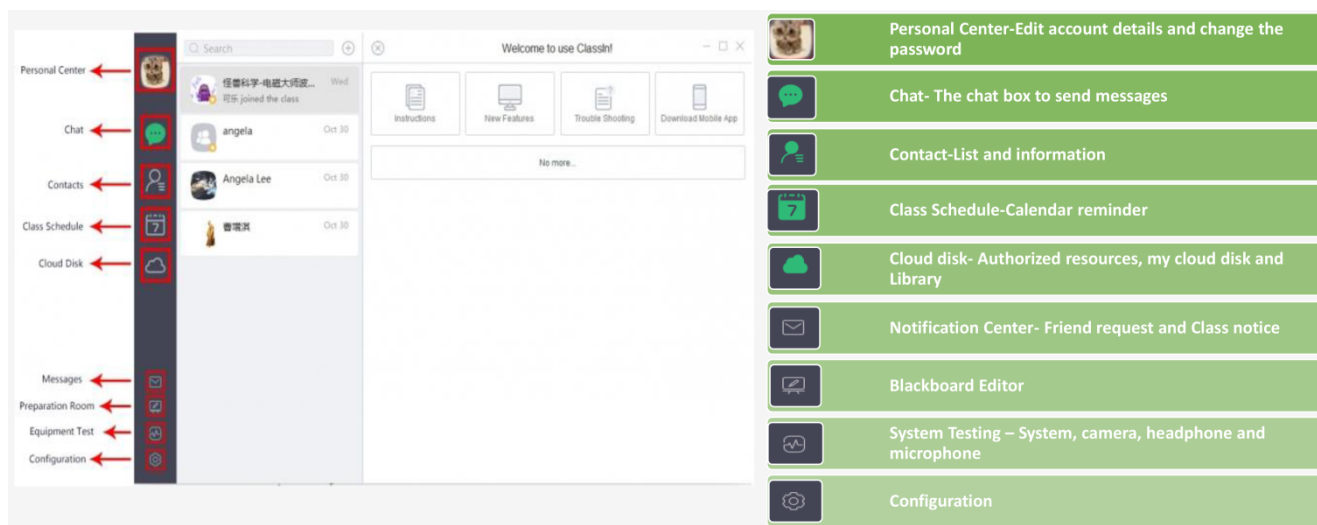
Personal Center
Chat
Contacts
Class Schedule
Cloud Disk
Messages
Preparation Room
Equipment Test
Configuration

Search

怪兽科学-电磁大师波... Wed
可乐 joined the class

angela Oct 30

Angela Lee Oct 30

曹璐淇 Oct 30

Welcome to use ClassIn!

Instructions
New Features
Trouble Shooting
Download Mobile App

No more...

7

Personal Center-Edit account details and change the password

Chat- The chat box to send messages

Contact-List and information

7

Class Schedule-Calendar reminder

Cloud disk- Authorized resources, my cloud disk and Library

Notification Center- Friend request and Class notice

Blackboard Editor

System Testing – System, camera, headphone and microphone

Configuration